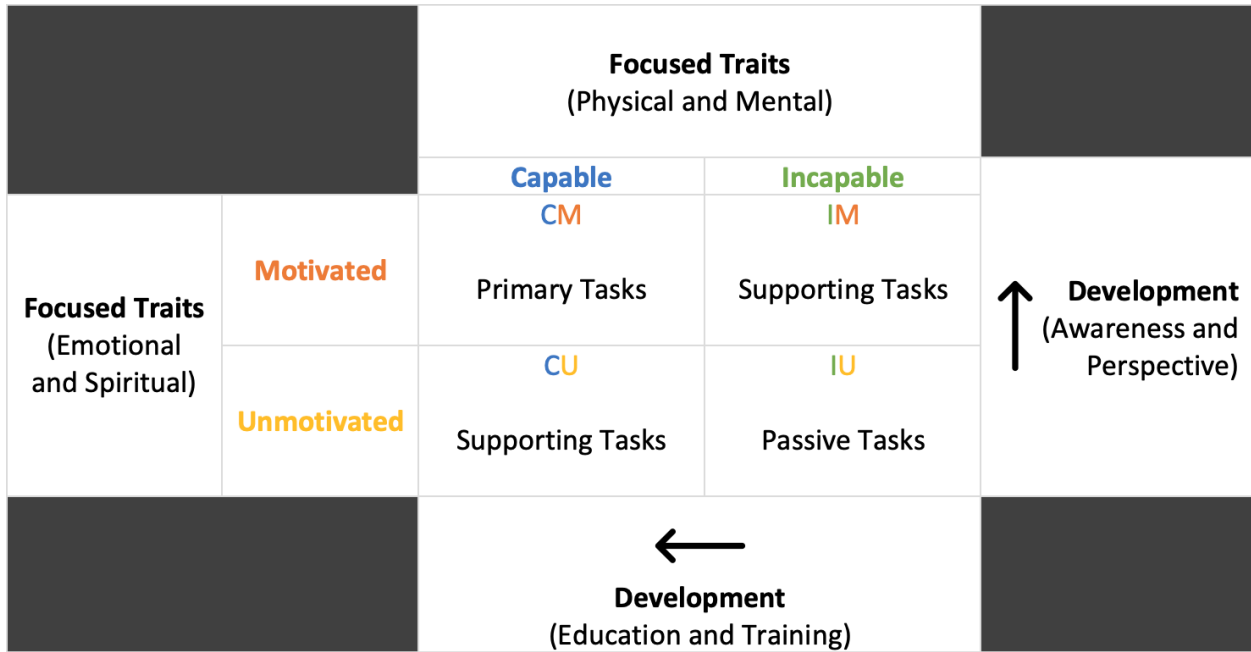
Focused Traits
(Physical and Mental)

| | | Capable | Incapable |
|---|---|---|---|
| Focused Traits (Emotional and Spiritual) | Motivated | CM<br>Primary Tasks | IM<br>Supporting Tasks |
| | Unmotivated | CU<br>Supporting Tasks | IU<br>Passive Tasks |

Development
(Awareness and Perspective)

Development
(Education and Training)